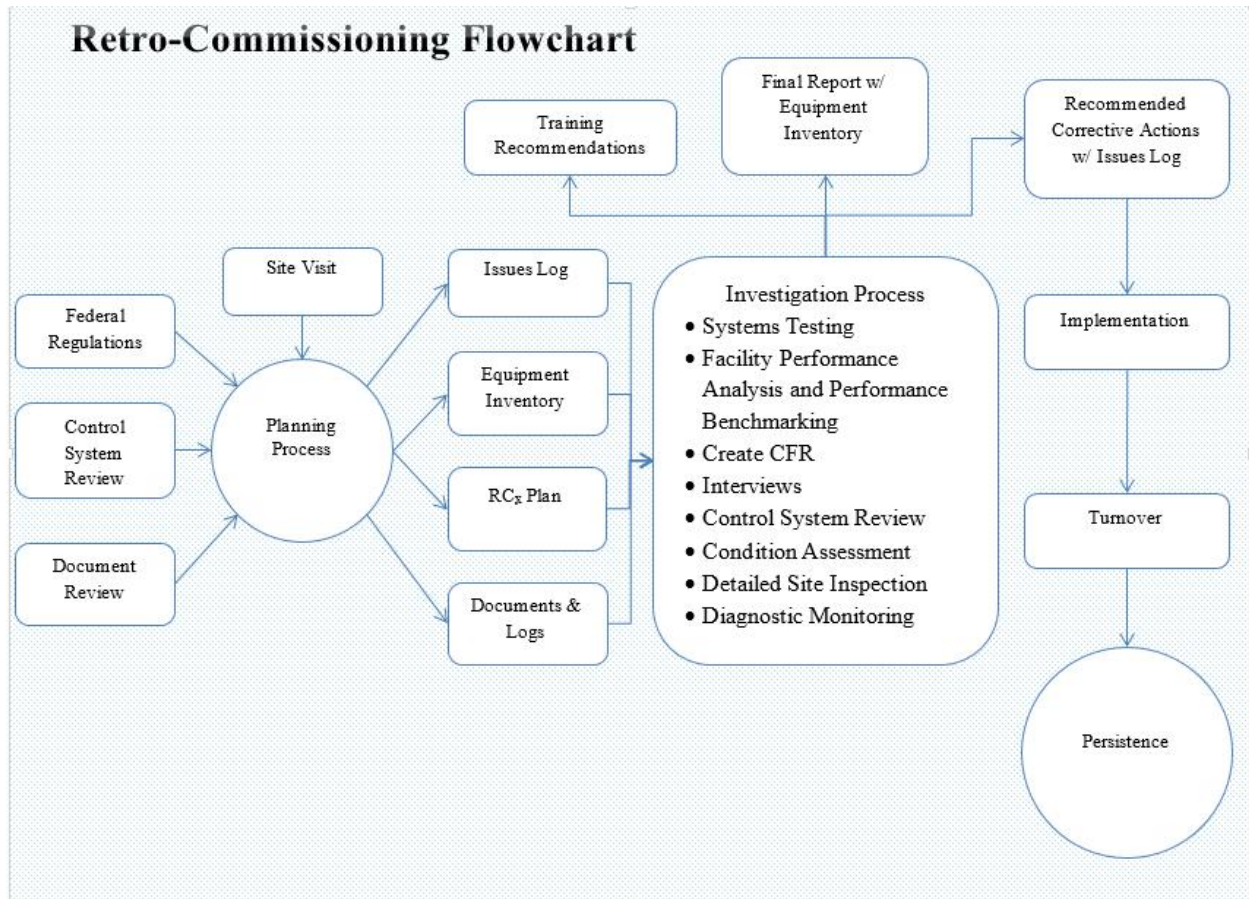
Retro-Commissioning Flowchart

Training Recommendations

Final Report w/ Equipment Inventory

Recommended Corrective Actions w/ Issues Log

Site Visit

Federal Regulations

Control System Review

Document Review

Planning Process

Issues Log

Equipment Inventory

$RC_X$ Plan

Documents & Logs

Investigation Process
• Systems Testing
• Facility Performance Analysis and Performance Benchmarking
• Create CFR
• Interviews
• Control System Review
• Condition Assessment
• Detailed Site Inspection
• Diagnostic Monitoring

Implementation

Turnover

Persistence